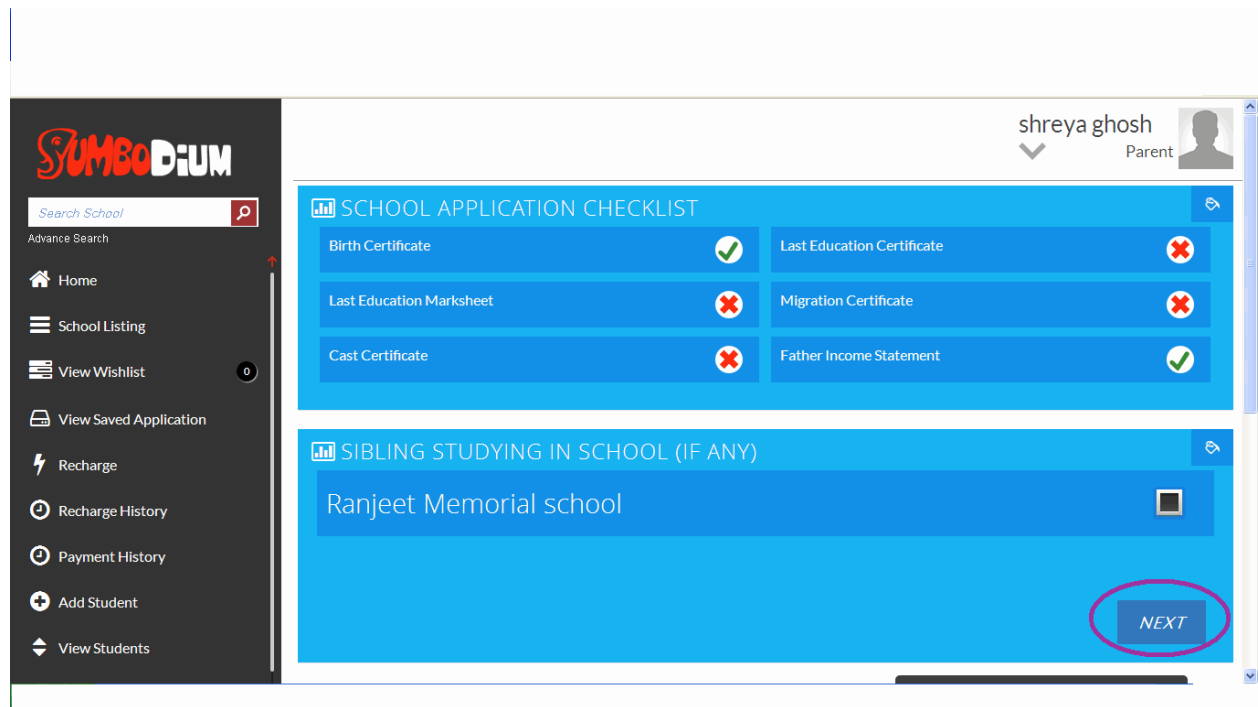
JUMBODIUM

Search School

Advance Search

Home

School Listing

View Wishlist 0

View Saved Application

Recharge

Recharge History

Payment History

Add Student

View Students

shreya ghosh
Parent

SCHOOL APPLICATION CHECKLIST

Birth Certificate

Last Education Certificate

Last Education Marksheet

Migration Certificate

Cast Certificate

Father Income Statement

SIBLING STUDYING IN SCHOOL (IF ANY)

Ranjeet Memorial school

NEXT